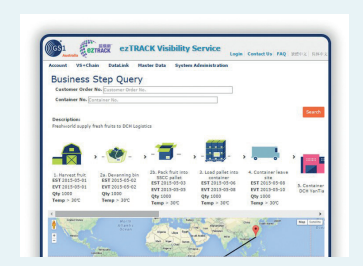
GS1 ezTRACK ezTRACK Visibility Service Login Contact Us FAQ

Account VS+Chain DataLink Master Data System Administration

Business Step Query

Customer Order No. Customer Order No.

Container No. Container No.

Search

Description:
Freshworld supply fresh fruits to DCH Logistics

1. Harvest Fruit EST 2015-03-01 EST 2015-03-01 Qty 1000 Temp > 20C

2a. Devanning lim EST 2015-03-02 EST 2015-03-02 Qty 1000 Temp > 20C

2b. Pack fruit into SSCC pallet EST 2015-03-03 EST 2015-03-03 Qty 1000 Temp > 20C

3. Load pallet into container EST 2015-03-06 EST 2015-03-06 Qty 1000 Temp > 20C

4. Container leave site EST 2015-03-10 EST 2015-03-10 Qty 1000 Temp > 20C

5. Container DCH VanTa

Map Satellite